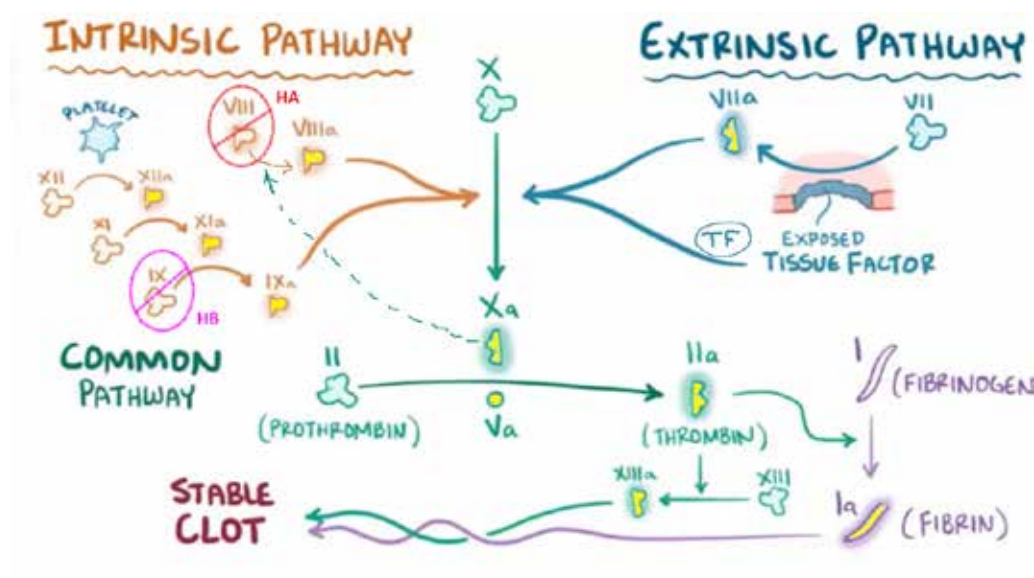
INTRINSIC PATHWAY

EXTRINSIC PATHWAY

X

PLATELET

VIII HA

VIIIa

VIIa

VII

XII

XIIa

XI

XIa

TF

EXPOSED TISSUE FACTOR

IX

IXa

HB

Xa

COMMON PATHWAY

II

(PROTHROMBIN)

Va

IIa

(THROMBIN)

I

(FIBRINOGEN

XIIIa

XIII

STABLE CLOT

Ia

(FIBRIN)